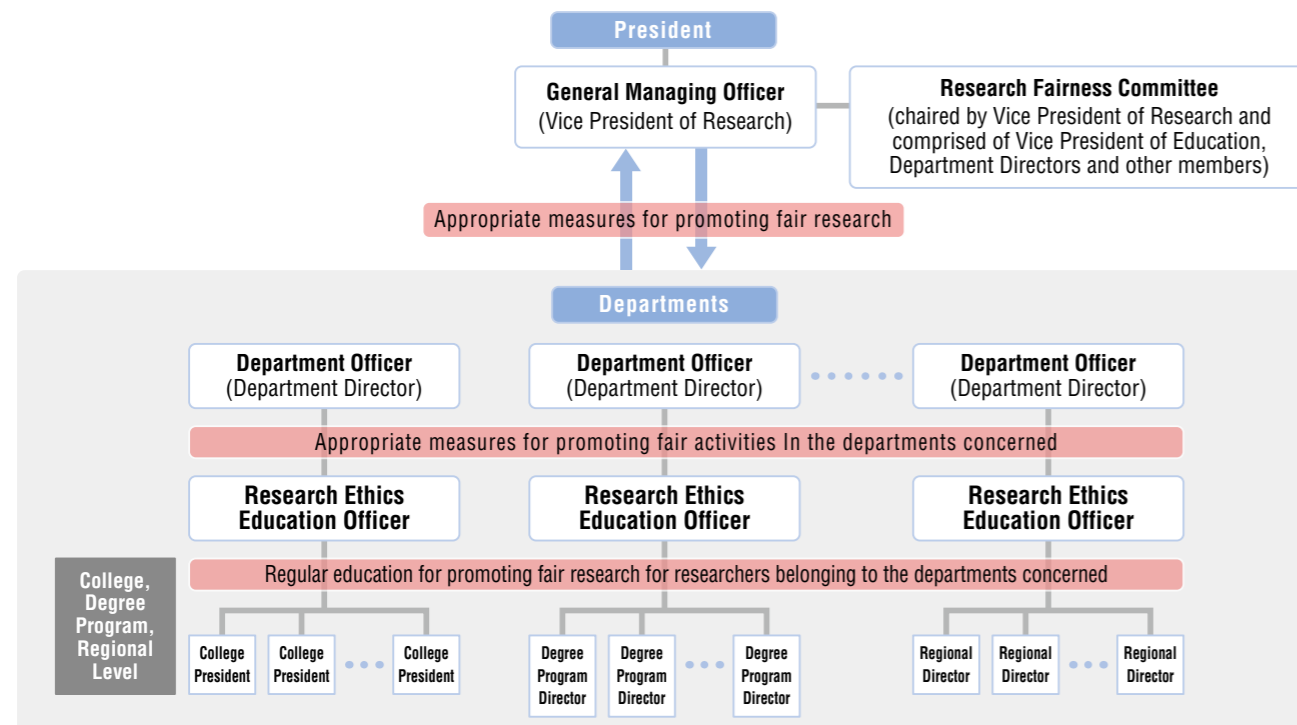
President

General Managing Officer
(Vice President of Research)

Research Fairness Committee
(chaired by Vice President of Research and comprised of Vice President of Education, Department Directors and other members)

Appropriate measures for promoting fair research

Departments

Department Officer
(Department Director)

Department Officer
(Department Director)

Department Officer
(Department Director)

Appropriate measures for promoting fair activities In the departments concerned

Research Ethics Education Officer

Research Ethics Education Officer

Research Ethics Education Officer

College, Degree Program, Regional Level

Regular education for promoting fair research for researchers belonging to the departments concerned

College President

College President

College President

Degree Program Director

Degree Program Director

Degree Program Director

Regional Director

Regional Director

Regional Director